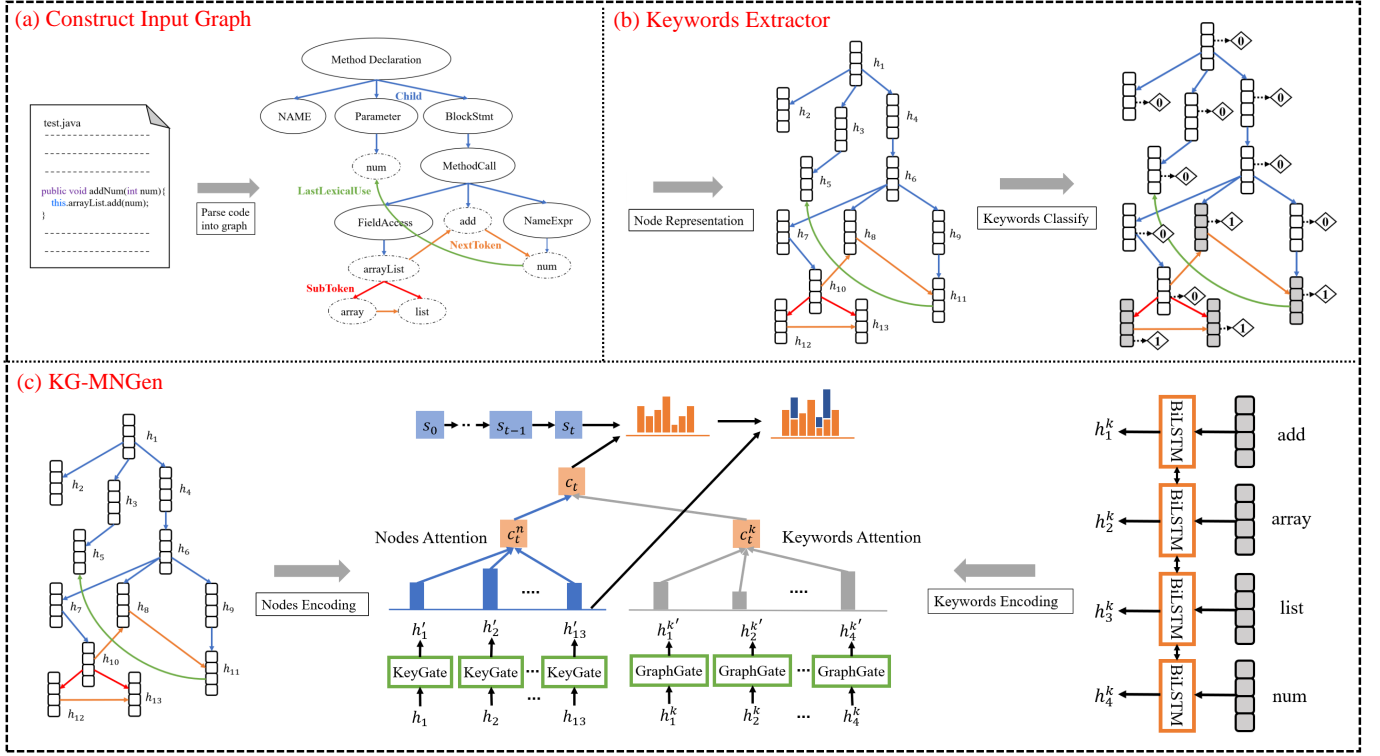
(a) Construct Input Graph

test.java

public void addNum(int num){
this.arrayList.add(num);
}

Parse code into graph

Method Declaration

Child

NAME

Parameter

BlockStmt

num

MethodCall

LastLexicalUse

FieldAccess

add

NameExpr

NextToken

arrayList

num

SubToken

array

list

(b) Keywords Extractor

$h_1$ $h_2$ $h_3$ $h_4$ $h_5$ $h_6$ $h_7$ $h_8$ $h_9$ $h_{10}$ $h_{11}$ $h_{12}$ $h_{13}$

Node Representation

Keywords Classify

0 0 0 0 0 0 0 1 0 0 1 1 1

(c) KG-MNGen

$h_1$ $h_2$ $h_3$ $h_4$ $h_5$ $h_6$ $h_7$ $h_8$ $h_9$ $h_{10}$ $h_{11}$ $h_{12}$ $h_{13}$

Nodes Encoding

$s_0$ $s_{t-1}$ $s_t$

$c_t$

Nodes Attention $c_t^n$

$c_t^k$ Keywords Attention

....

....

$h_1'$ $h_2'$ $h_{13}'$

$h_1^{k\prime}$ $h_2^{k\prime}$ $h_4^{k\prime}$

KeyGate KeyGate ... KeyGate

GraphGate GraphGate ... GraphGate

$h_1$ $h_2$ ... $h_{13}$

$h_1^k$ $h_2^k$ ... $h_4^k$

Keywords Encoding

$h_1^k$ BiLSTM add

$h_2^k$ BiLSTM array

$h_3^k$ BiLSTM list

$h_4^k$ BiLSTM num